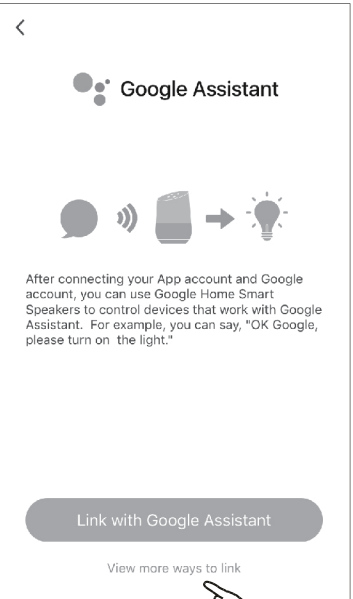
<

Google Assistant

After connecting your App account and Google account, you can use Google Home Smart Speakers to control devices that work with Google Assistant. For example, you can say, "OK Google, please turn on the light."

Link with Google Assistant

View more ways to link